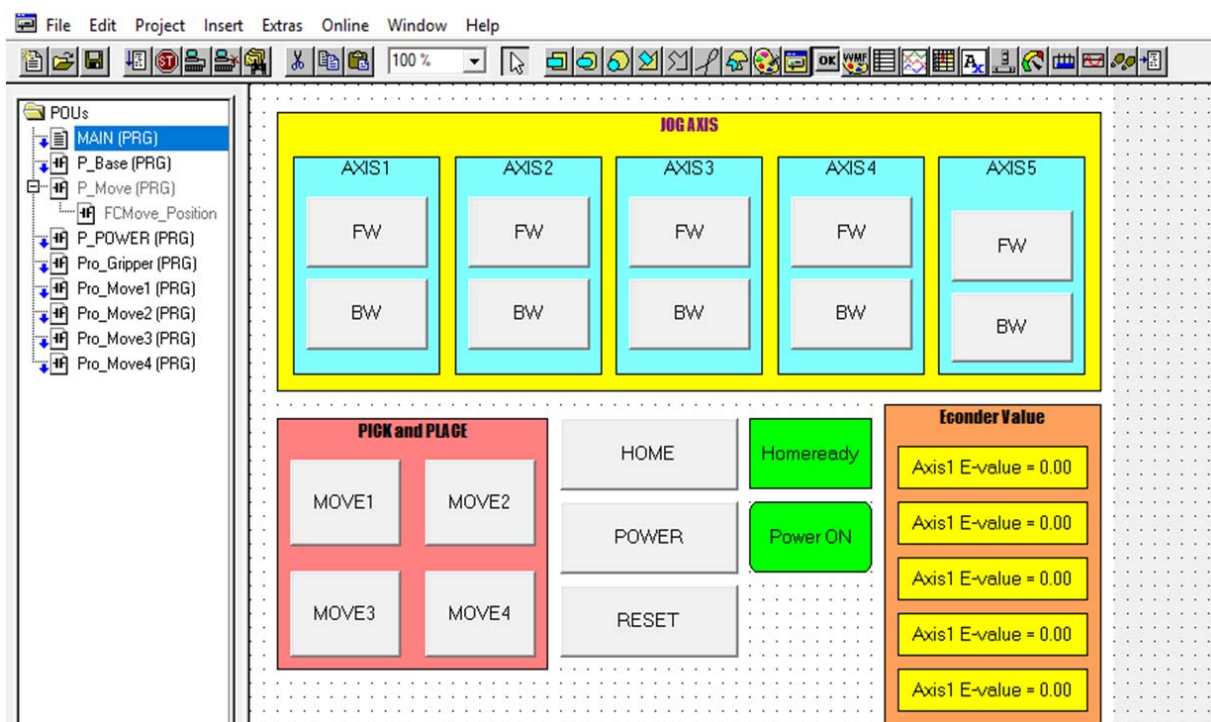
File Edit Project Insert Extras Online Window Help

100 %

POUs
MAIN (PRG)
P_Base (PRG)
P_Move (PRG)
FCMove_Position
P_POWER (PRG)
Pro_Gripper (PRG)
Pro_Move1 (PRG)
Pro_Move2 (PRG)
Pro_Move3 (PRG)
Pro_Move4 (PRG)

JOG AXIS

AXIS1
FW
BW

AXIS2
FW
BW

AXIS3
FW
BW

AXIS4
FW
BW

AXIS5
FW
BW

PICK and PLACE
MOVE1
MOVE2
MOVE3
MOVE4

HOME
POWER
RESET

Homeready
Power ON

Econder Value
Axis1 E-value = 0.00
Axis1 E-value = 0.00
Axis1 E-value = 0.00
Axis1 E-value = 0.00
Axis1 E-value = 0.00